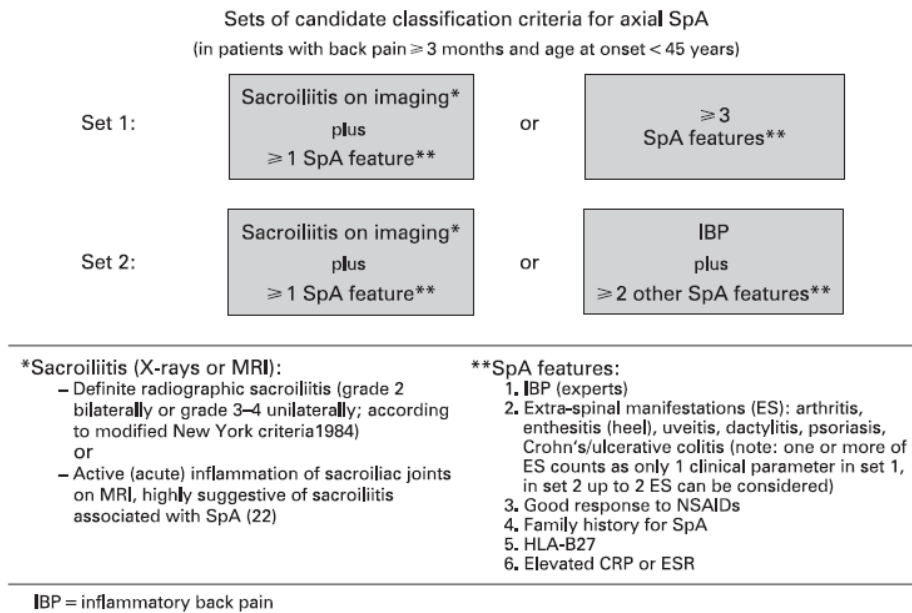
Sets of candidate classification criteria for axial SpA

(in patients with back pain $\geq 3$ months and age at onset < 45 years)

Set 1:

Sacroiliitis on imaging*
plus
$\geq 1$ SpA feature**

or

$\geq 3$
SpA features**

Set 2:

Sacroiliitis on imaging*
plus
$\geq 1$ SpA feature**

or

IBP
plus
$\geq 2$ other SpA features**

*Sacroiliitis (X-rays or MRI):
– Definite radiographic sacroiliitis (grade 2 bilaterally or grade 3–4 unilaterally; according to modified New York criteria1984)
or
– Active (acute) inflammation of sacroiliac joints on MRI, highly suggestive of sacroiliitis associated with SpA (22)

**SpA features:
1. IBP (experts)
2. Extra-spinal manifestations (ES): arthritis, enthesitis (heel), uveitis, dactylitis, psoriasis, Crohn's/ulcerative colitis (note: one or more of ES counts as only 1 clinical parameter in set 1, in set 2 up to 2 ES can be considered)
3. Good response to NSAIDs
4. Family history for SpA
5. HLA-B27
6. Elevated CRP or ESR

IBP = inflammatory back pain